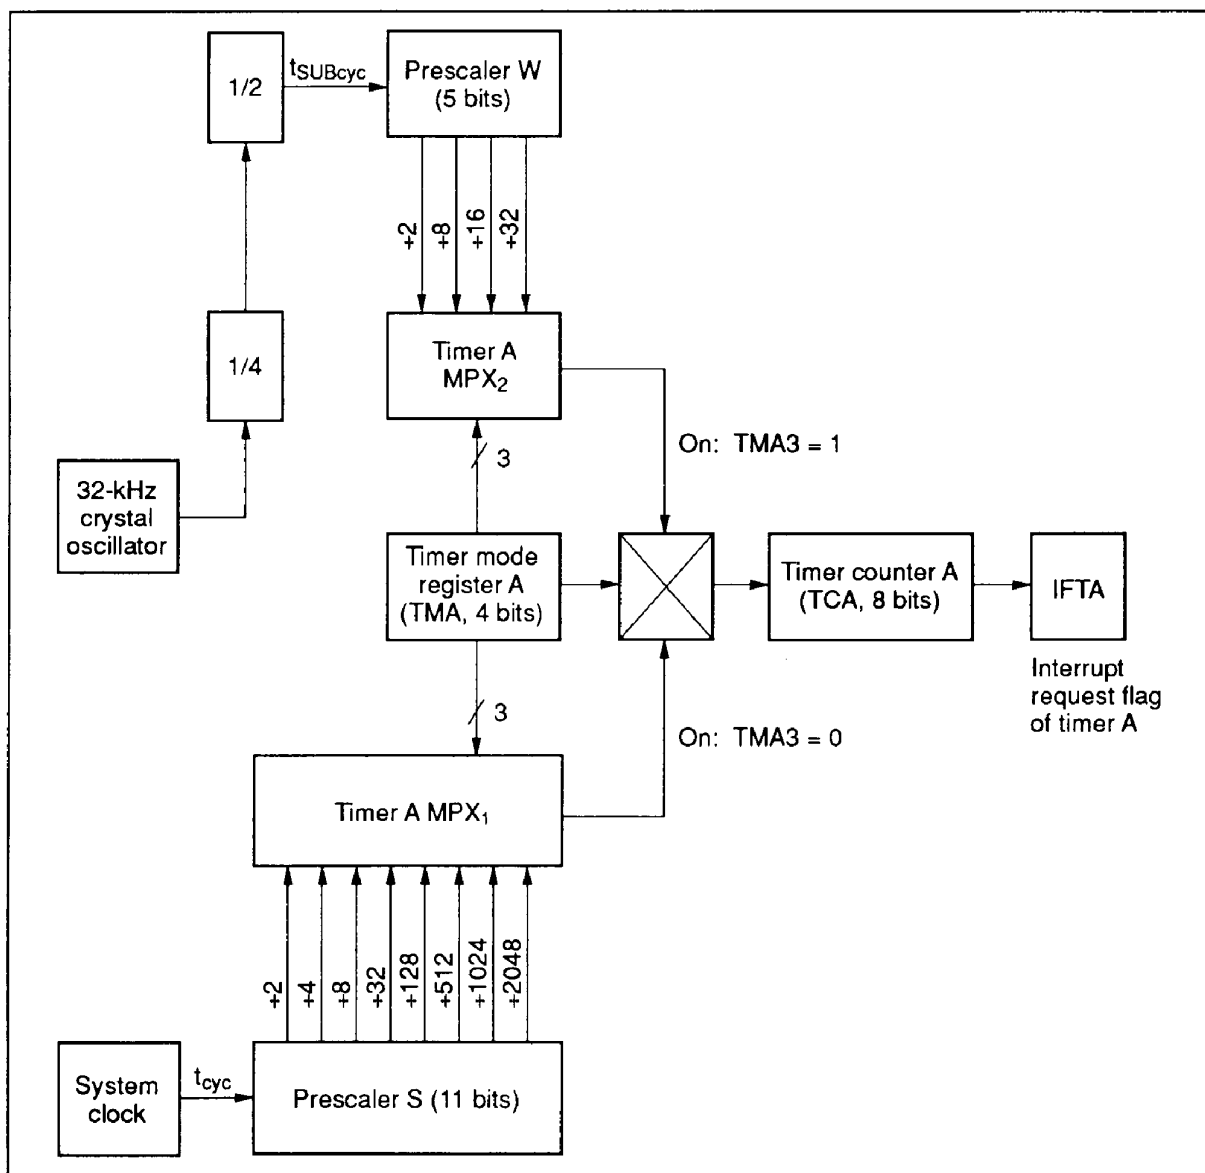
1/2

$t_{SUBcyc}$

Prescaler W (5 bits)

÷2 ÷8 ÷16 ÷32

1/4

Timer A $MPX_2$

3

On: TMA3 = 1

32-kHz crystal oscillator

Timer mode register A (TMA, 4 bits)

Timer counter A (TCA, 8 bits)

IFTA

Interrupt request flag of timer A

3

On: TMA3 = 0

Timer A $MPX_1$

÷2 ÷4 ÷8 ÷32 ÷128 ÷512 ÷1024 ÷2048

System clock

$t_{cyc}$

Prescaler S (11 bits)